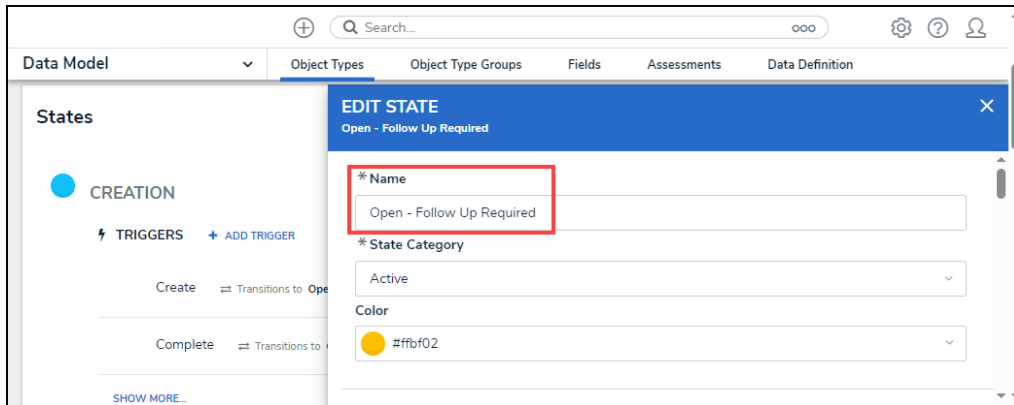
Search...

ooo

Data Model

Object Types

Object Type Groups

Fields

Assessments

Data Definition

States

CREATION

TRIGGERS

+ ADD TRIGGER

Create

Transitions to Ope

Complete

Transitions to

SHOW MORE...

EDIT STATE

Open - Follow Up Required

×

*Name

Open - Follow Up Required

*State Category

Active

Color

#ffbf02